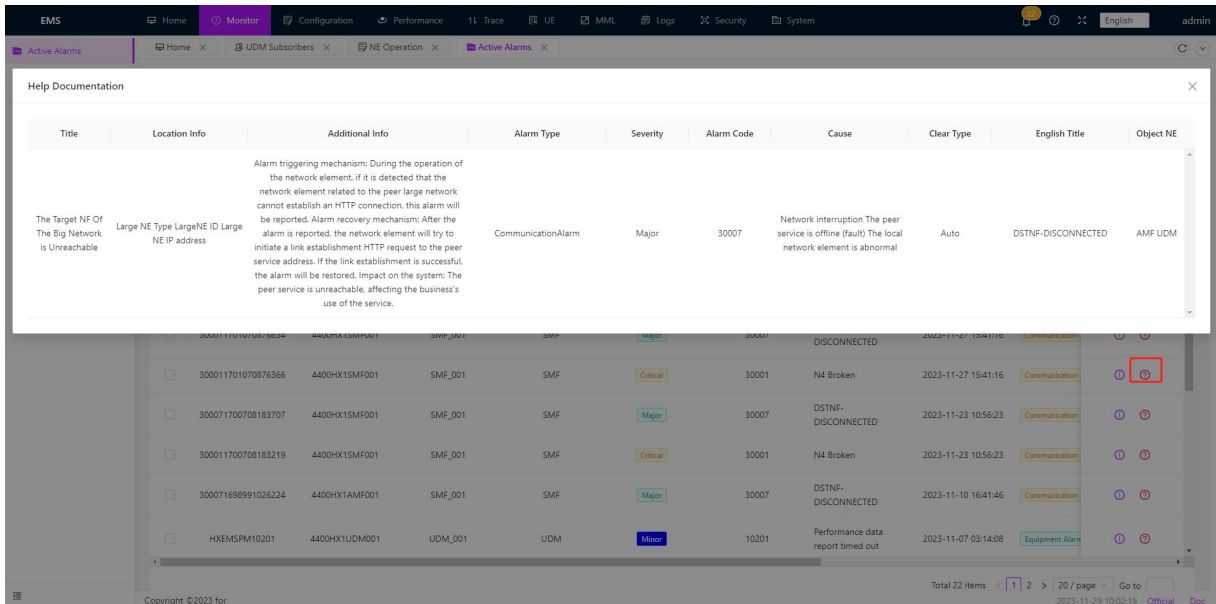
EMS Home Monitor Configuration Performance Trace UE MML Logs Security System 22 English admin

Active Alarms | Home × | UDM Subscribers × | NE Operation × | Active Alarms ×

Help Documentation

| Title | Location Info | Additional Info | Alarm Type | Severity | Alarm Code | Cause | Clear Type | English Title | Object NE |
|---|---|---|---|---|---|---|---|---|---|
| The Target NF Of The Big Network is Unreachable | Large NE Type LargeNE ID Large NE IP address | Alarm triggering mechanism: During the operation of the network element, if it is detected that the network element related to the peer large network cannot establish an HTTP connection, this alarm will be reported. Alarm recovery mechanism: After the alarm is reported, the network element will try to initiate a link establishment HTTP request to the peer service address. If the link establishment is successful, the alarm will be restored. Impact on the system: The peer service is unreachable, affecting the business's use of the service. | CommunicationAlarm | Major | 30007 | Network interruption The peer service is offline (fault) The local network element is abnormal | Auto | DSTNF-DISCONNECTED | AMF UDM |

| | | | | | | | | | |
|---|---|---|---|---|---|---|---|---|---|
| | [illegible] | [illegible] | SMF_001 | SMF | Major | 30007 | DISCONNECTED | 2023-11-27 15:41:16 | Communication |
| | 300011701070876366 | 4400HX1SMF001 | SMF_001 | SMF | Critical | 30001 | N4 Broken | 2023-11-27 15:41:16 | Communication |
| | 300071700708183707 | 4400HX1SMF001 | SMF_001 | SMF | Major | 30007 | DSTNF-DISCONNECTED | 2023-11-23 10:56:23 | Communication |
| | 300011700708183219 | 4400HX1SMF001 | SMF_001 | SMF | Critical | 30001 | N4 Broken | 2023-11-23 10:56:23 | Communication |
| | 300071698991026224 | 4400HX1AMF001 | SMF_001 | SMF | Major | 30007 | DSTNF-DISCONNECTED | 2023-11-10 16:41:46 | Communication |
| | HXEMSPM10201 | 4400HX1UDM001 | UDM_001 | UDM | Minor | 10201 | Performance data report timed out | 2023-11-07 03:14:08 | Equipment Alarm |

Total 22 items < 1 2 > 20 / page Go to

Copyright ©2023 for

2023-11-29 10:02:19 Official Doc